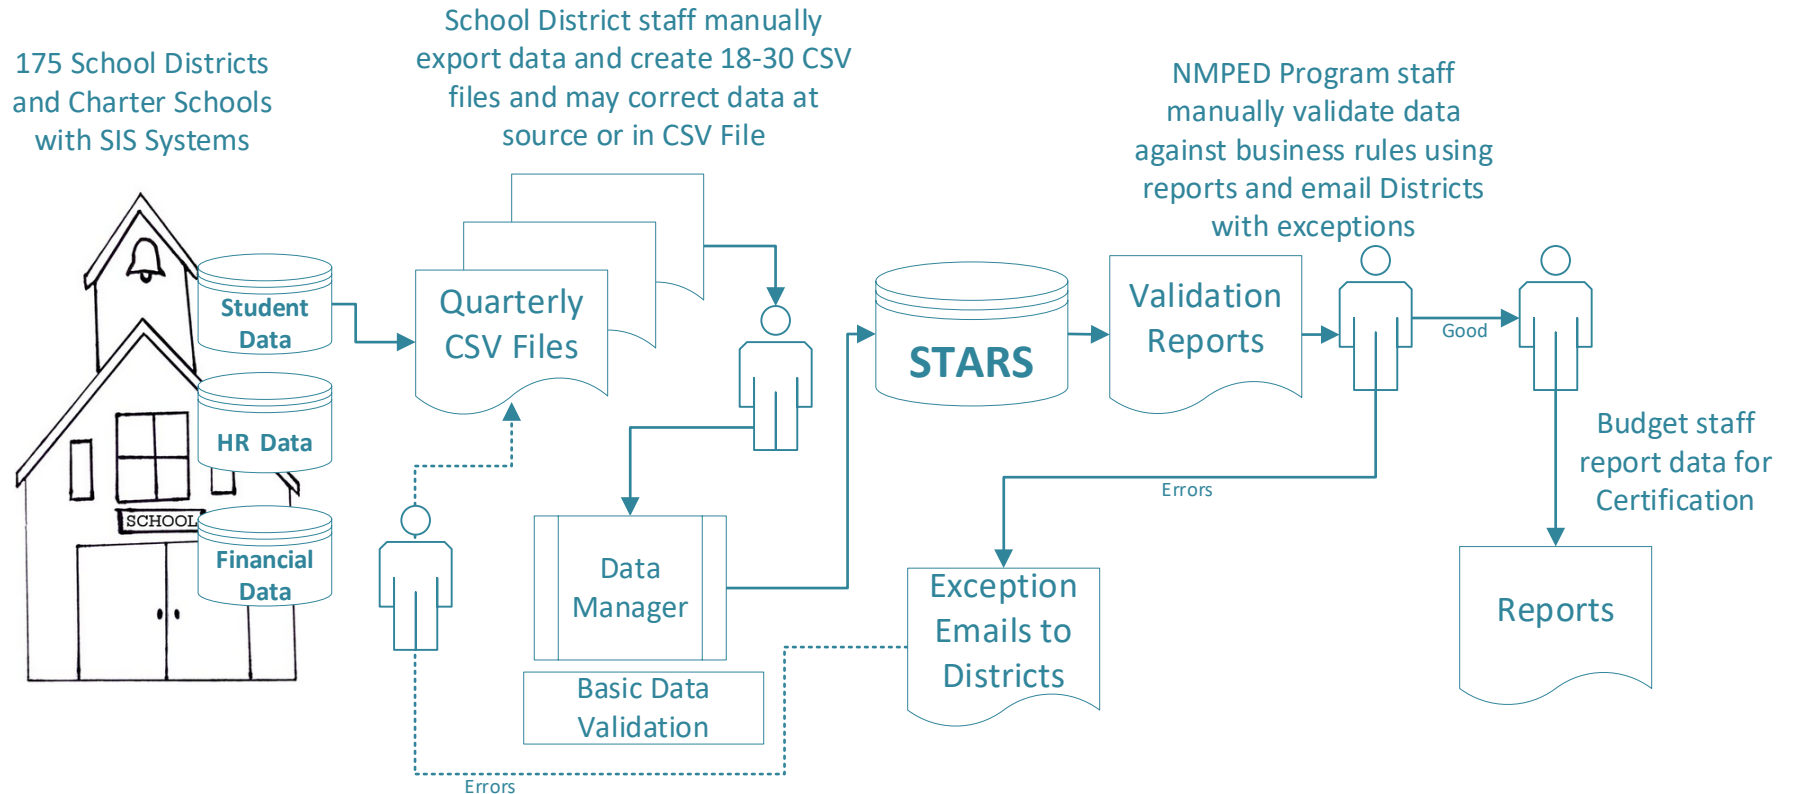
175 School Districts and Charter Schools with SIS Systems

School District staff manually export data and create 18-30 CSV files and may correct data at source or in CSV File

NMPED Program staff manually validate data against business rules using reports and email Districts with exceptions

SCHOOL

Student Data

HR Data

Financial Data

Quarterly CSV Files

STARS

Validation Reports

Good

Budget staff report data for Certification

Errors

Data Manager

Basic Data Validation

Exception Emails to Districts

Reports

Errors